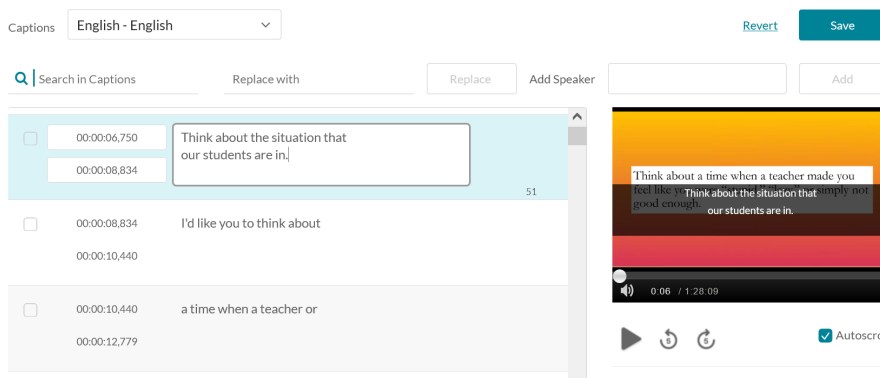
Captions English - English

Revert Save

Search in Captions Replace with Replace Add Speaker Add

00:00:06,750
00:00:08,834
Think about the situation that our students are in.
51

00:00:08,834
00:00:10,440
I'd like you to think about

00:00:10,440
00:00:12,779
a time when a teacher or

Think about a time when a teacher made you feel like y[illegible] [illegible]imply not good enough.
Think about the situation that our students are in.

0:06 / 1:28:09

Autoscr